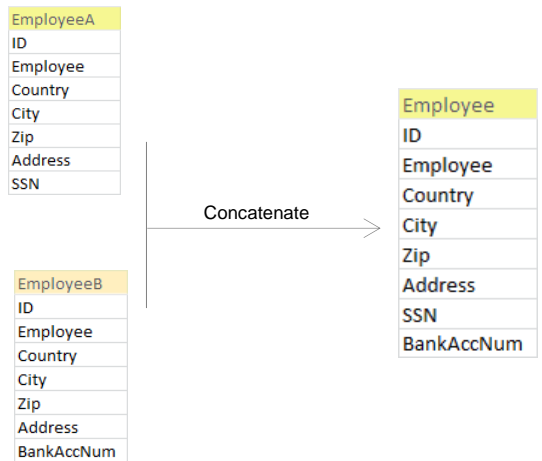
| EmployeeA |
|---|
| ID |
| Employee |
| Country |
| City |
| Zip |
| Address |
| SSN |

| EmployeeB |
|---|
| ID |
| Employee |
| Country |
| City |
| Zip |
| Address |
| BankAccNum |

Concatenate

| Employee |
|---|
| ID |
| Employee |
| Country |
| City |
| Zip |
| Address |
| SSN |
| BankAccNum |